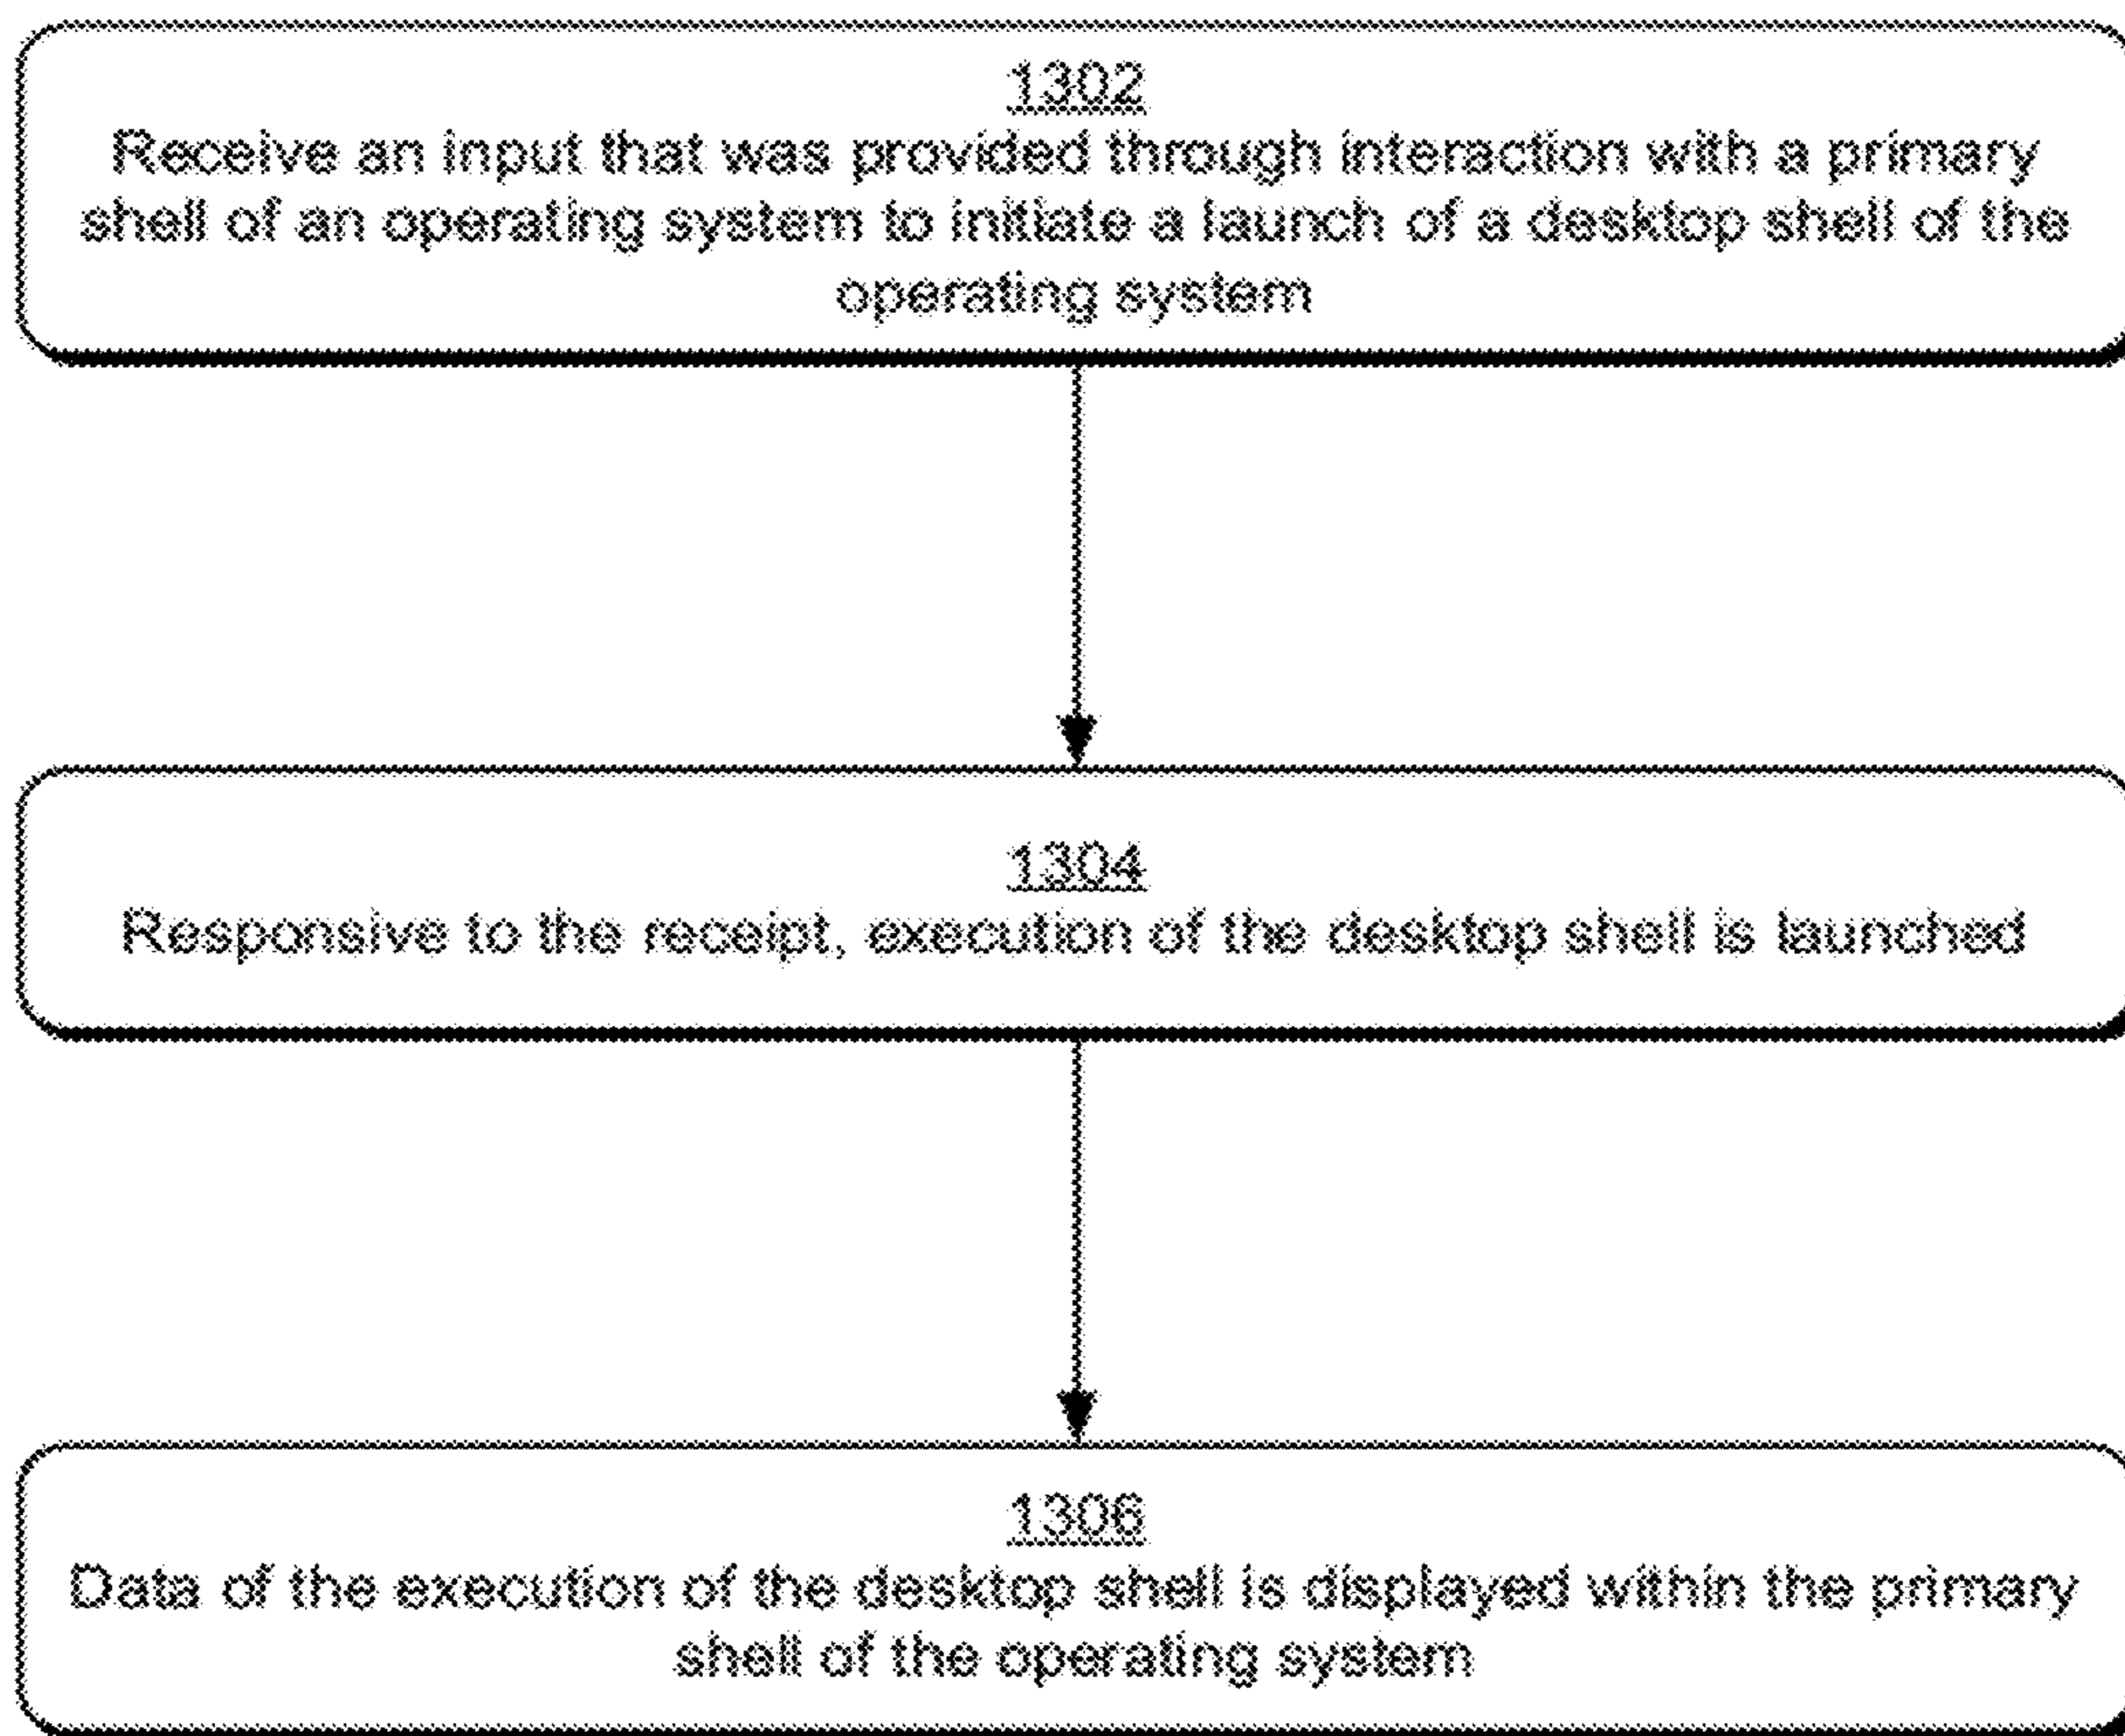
1302
Receive an input that was provided through interaction with a primary shell of an operating system to initiate a launch of a desktop shell of the operating system

1304
Responsive to the receipt, execution of the desktop shell is launched

1306
Data of the execution of the desktop shell is displayed within the primary shell of the operating system